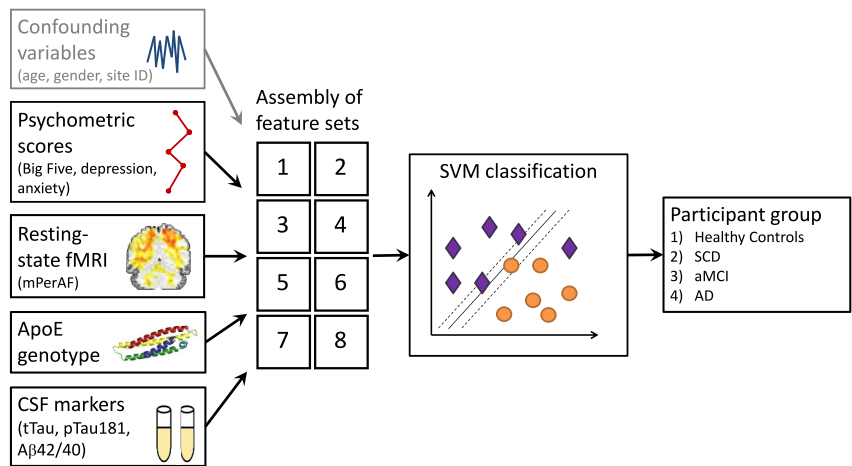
Confounding variables
(age, gender, site ID)

Psychometric scores
(Big Five, depression, anxiety)

Resting-state fMRI
(mPerAF)

ApoE genotype

CSF markers
(tTau, pTau181, Aβ42/40)

Assembly of feature sets

| 1 | 2 |
|---|---|
| 3 | 4 |
| 5 | 6 |
| 7 | 8 |

SVM classification

Participant group
1) Healthy Controls
2) SCD
3) aMCI
4) AD